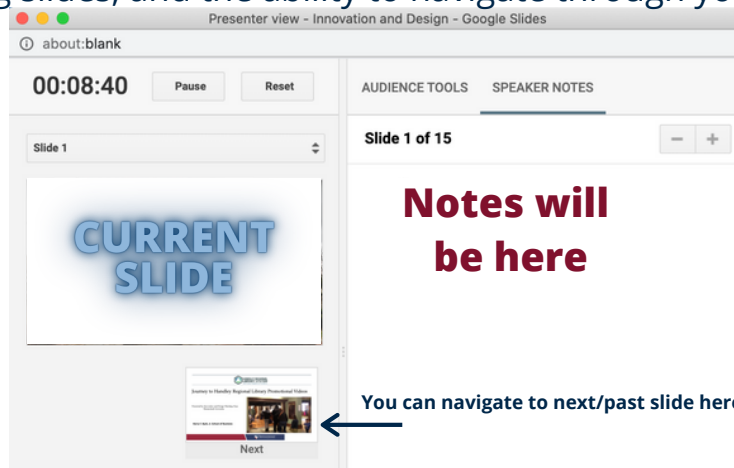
slides, and the ability to navigate through yo

Presenter view - Innovation and Design - Google Slides

about:blank

00:08:40 Pause Reset

AUDIENCE TOOLS SPEAKER NOTES

Slide 1

Slide 1 of 15

CURRENT SLIDE

Notes will be here

Journey to Handley Regional Library Promotional Videos

Next

You can navigate to next/past slide her